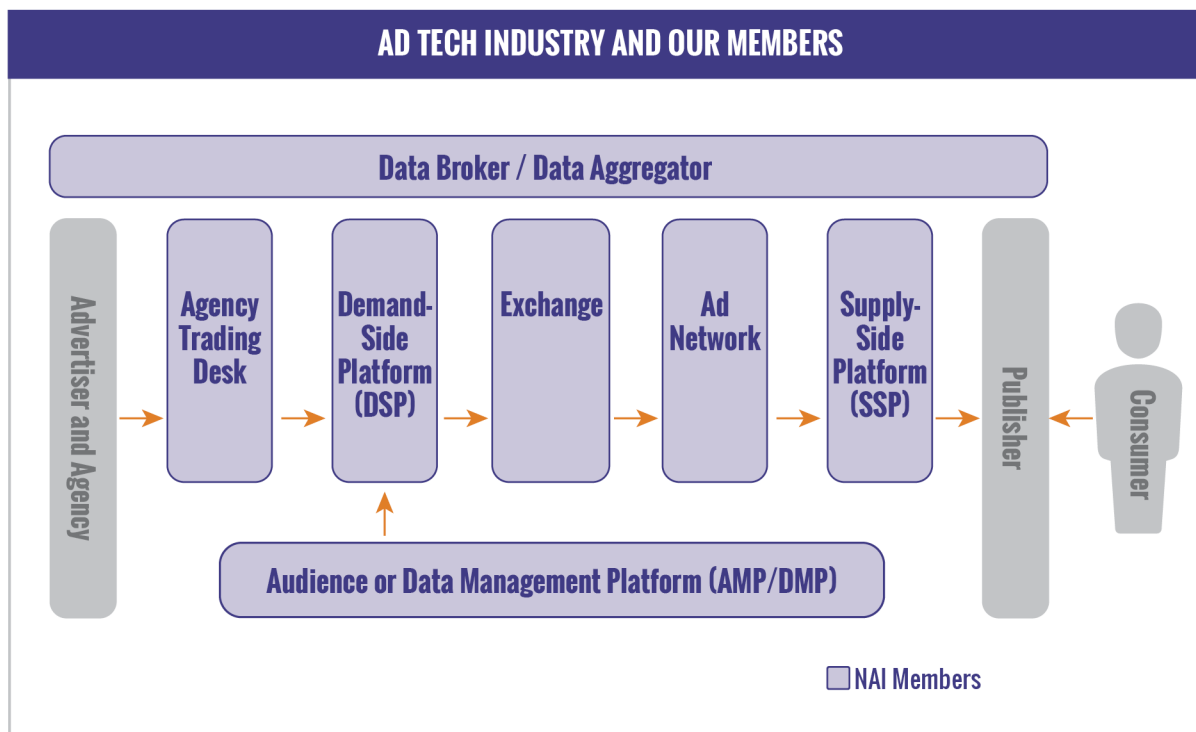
AD TECH INDUSTRY AND OUR MEMBERS

Data Broker / Data Aggregator

Advertiser and Agency

Agency Trading Desk

Demand-Side Platform (DSP)

Exchange

Ad Network

Supply-Side Platform (SSP)

Publisher

Consumer

Audience or Data Management Platform (AMP/DMP)

NAI Members